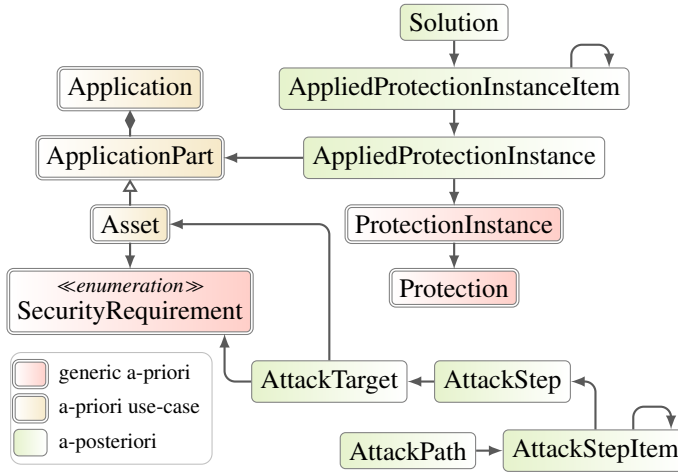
Solution

AppliedProtectionInstanceItem

Application

ApplicationPart

AppliedProtectionInstance

Asset

ProtectionInstance

≪*enumeration*≫
SecurityRequirement

Protection

generic a-priori

a-priori use-case

a-posteriori

AttackTarget

AttackStep

AttackPath

AttackStepItem